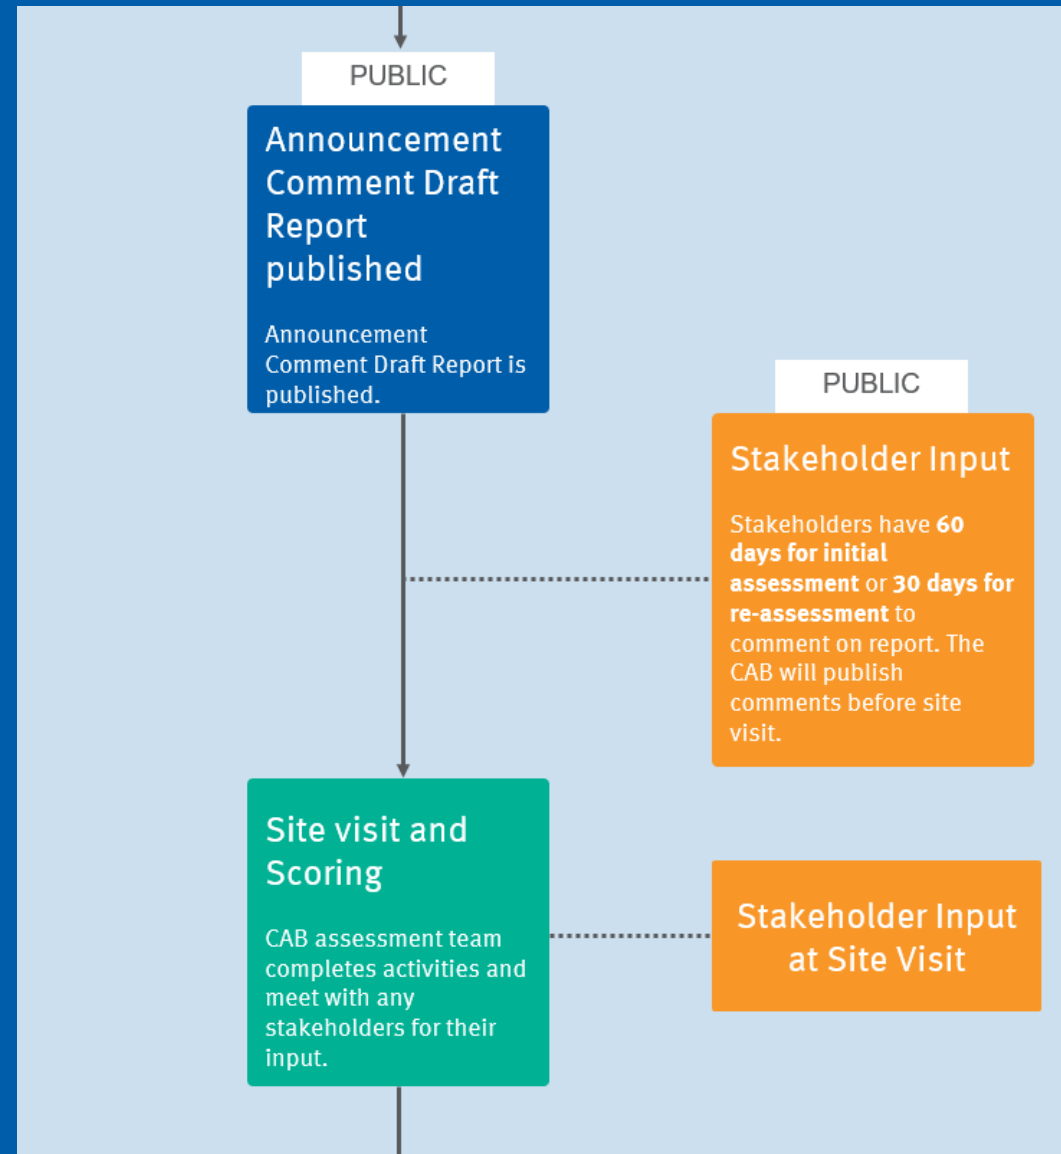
PUBLIC

Announcement Comment Draft Report published

Announcement Comment Draft Report is published.

PUBLIC

Stakeholder Input

Stakeholders have **60 days for initial assessment** or **30 days for re-assessment** to comment on report. The CAB will publish comments before site visit.

Site visit and Scoring

CAB assessment team completes activities and meet with any stakeholders for their input.

Stakeholder Input at Site Visit